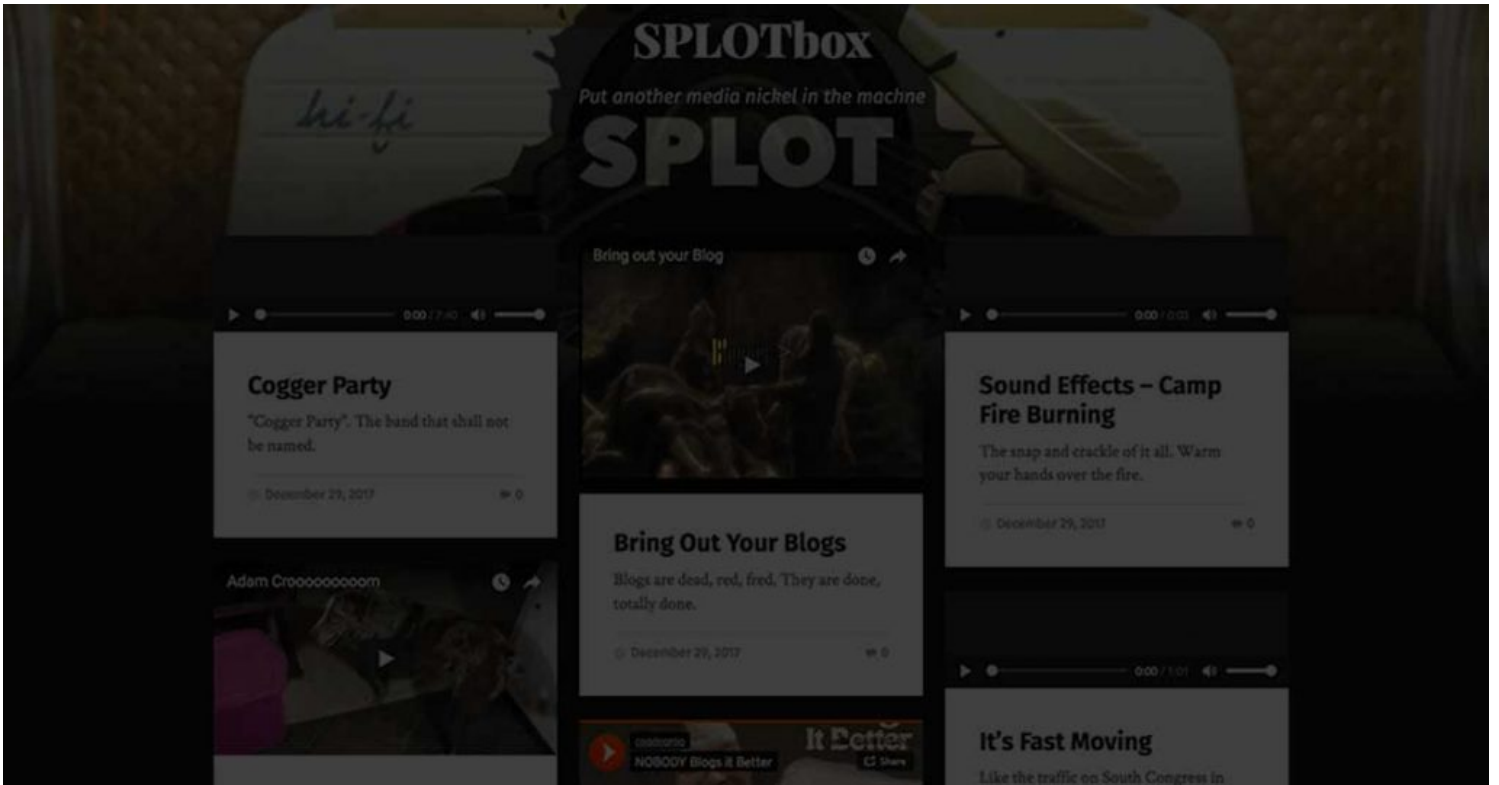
SPLOTbox

Put another media nickel in the machne

SPLOT

hi-fi

0:00 / 7:40

Cogger Party

"Cogger Party". The band that shall not be named.

December 29, 2017

0

Adam Croooooooooom

Bring out your Blog

Bring Out Your Blogs

Blogs are dead, red, fred. They are done, totally done.

December 29, 2017

0

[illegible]

NOBODY Blogs It Better

It Better

Share

0:00 / 0:03

Sound Effects – Camp Fire Burning

The snap and crackle of it all. Warm your hands over the fire.

December 29, 2017

0

0:00 / 1:01

It's Fast Moving

Like the traffic on South Congress in